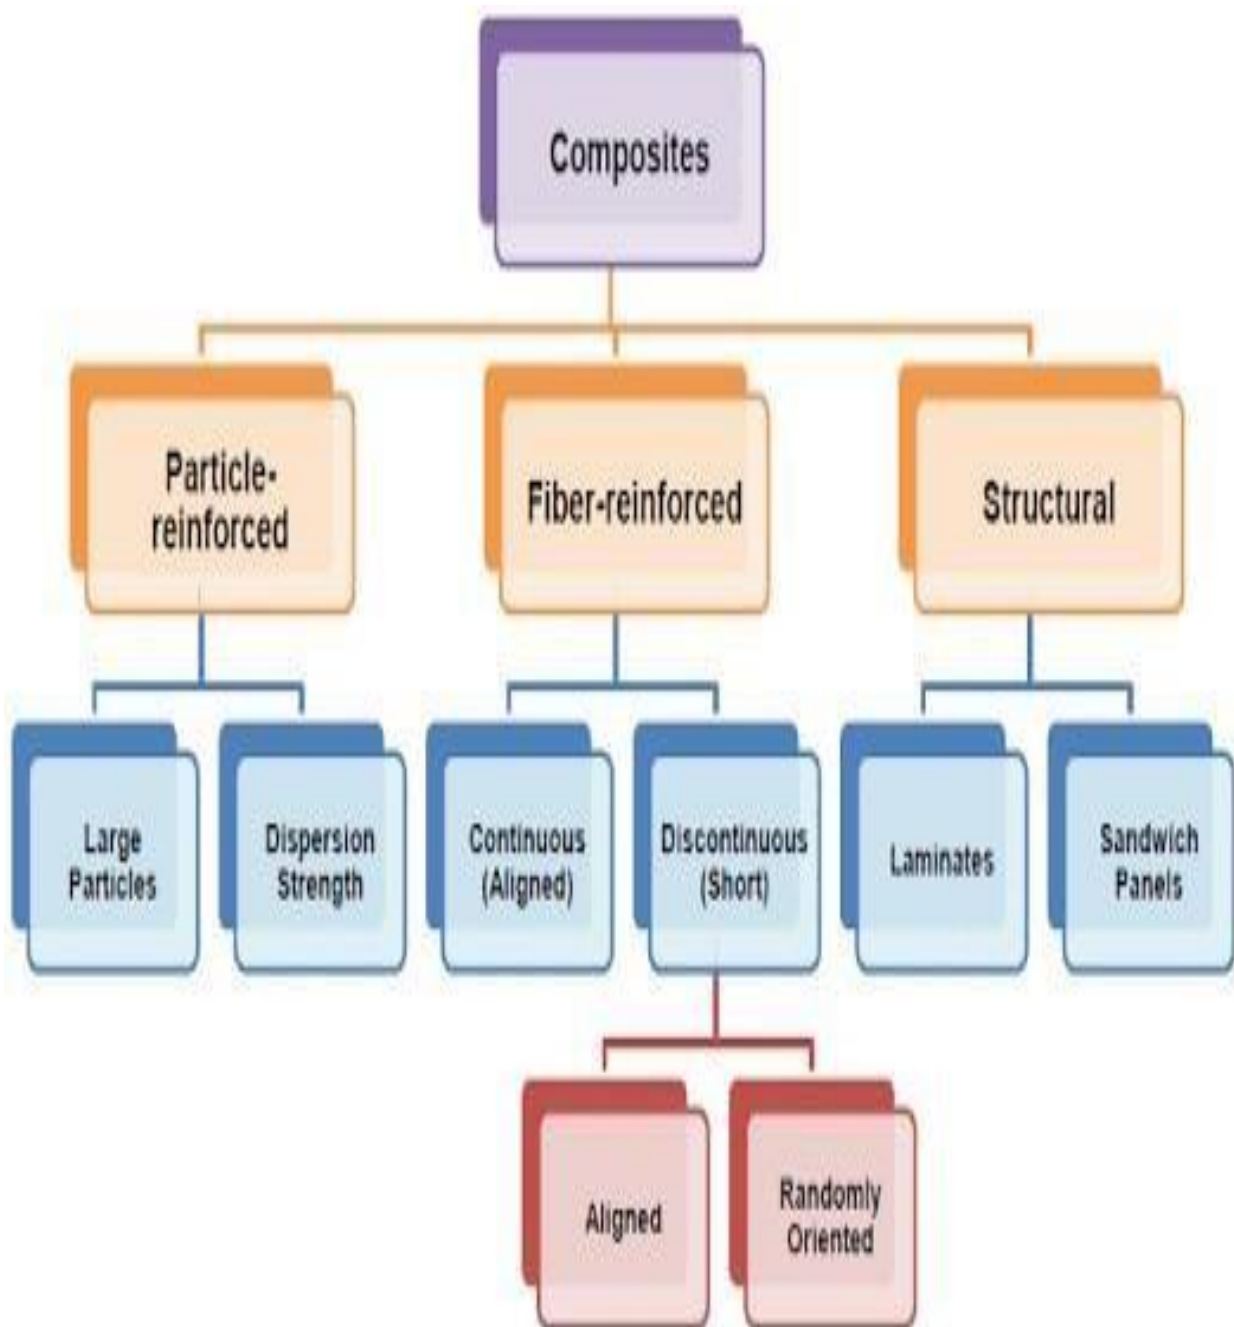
Composites

Particle-reinforced

Fiber-reinforced

Structural

Large Particles

Dispersion Strength

Continuous (Aligned)

Discontinuous (Short)

Laminates

Sandwich Panels

Aligned

Randomly Oriented